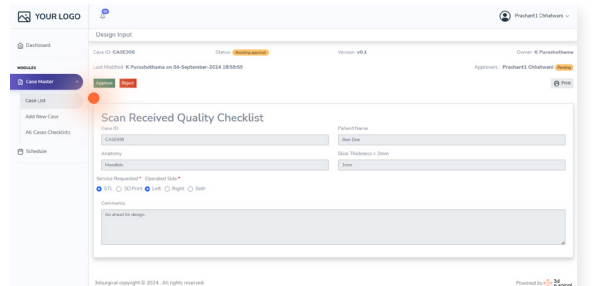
YOUR LOGO

Prashant1 Chhatwani

Dashboard

MODULES

Case Master

Case List

Add New Case

All Cases Checklists

Schedule

Design Input

Case ID: CASE356

Status: Pending approval

Version: v0.1

Owner: K Purushothama

Last Modified: K Purushothama on 04-September-2024 18:58:50

Approvers: Prashant1 Chhatwani Pending

Approve Reject

Print

Scan Received Quality Checklist

Case ID

CASE356

Patient Name

Ron Doe

Anatomy

Mandible

Slice Thickness < 2mm

1mm

Service Requested * Operated Side *

STL 3D Print Left Right Both

Comments

Go ahead for design.

3dsurgical copyright © 2024 . All rights reserved.

Powered by 3d surgical